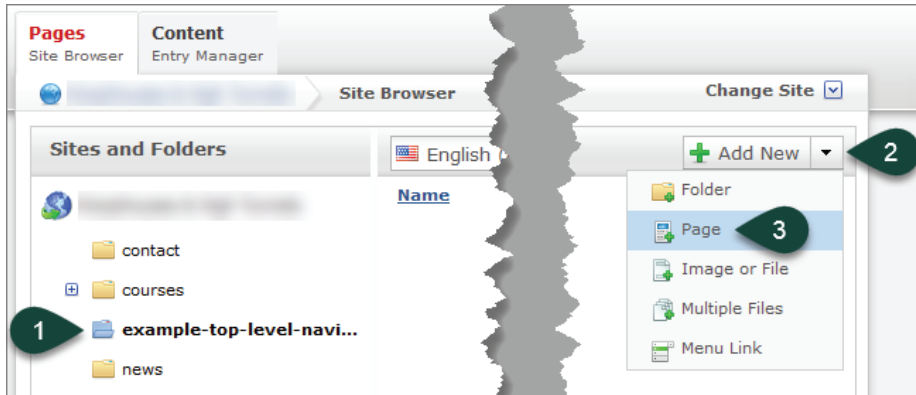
Pages
Site Browser

Content
Entry Manager

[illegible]

Site Browser

Change Site

Sites and Folders

English

Add New

2

Name

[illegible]

Folder

Page

3

contact

Image or File

courses

Multiple Files

1

example-top-level-navi...

Menu Link

news